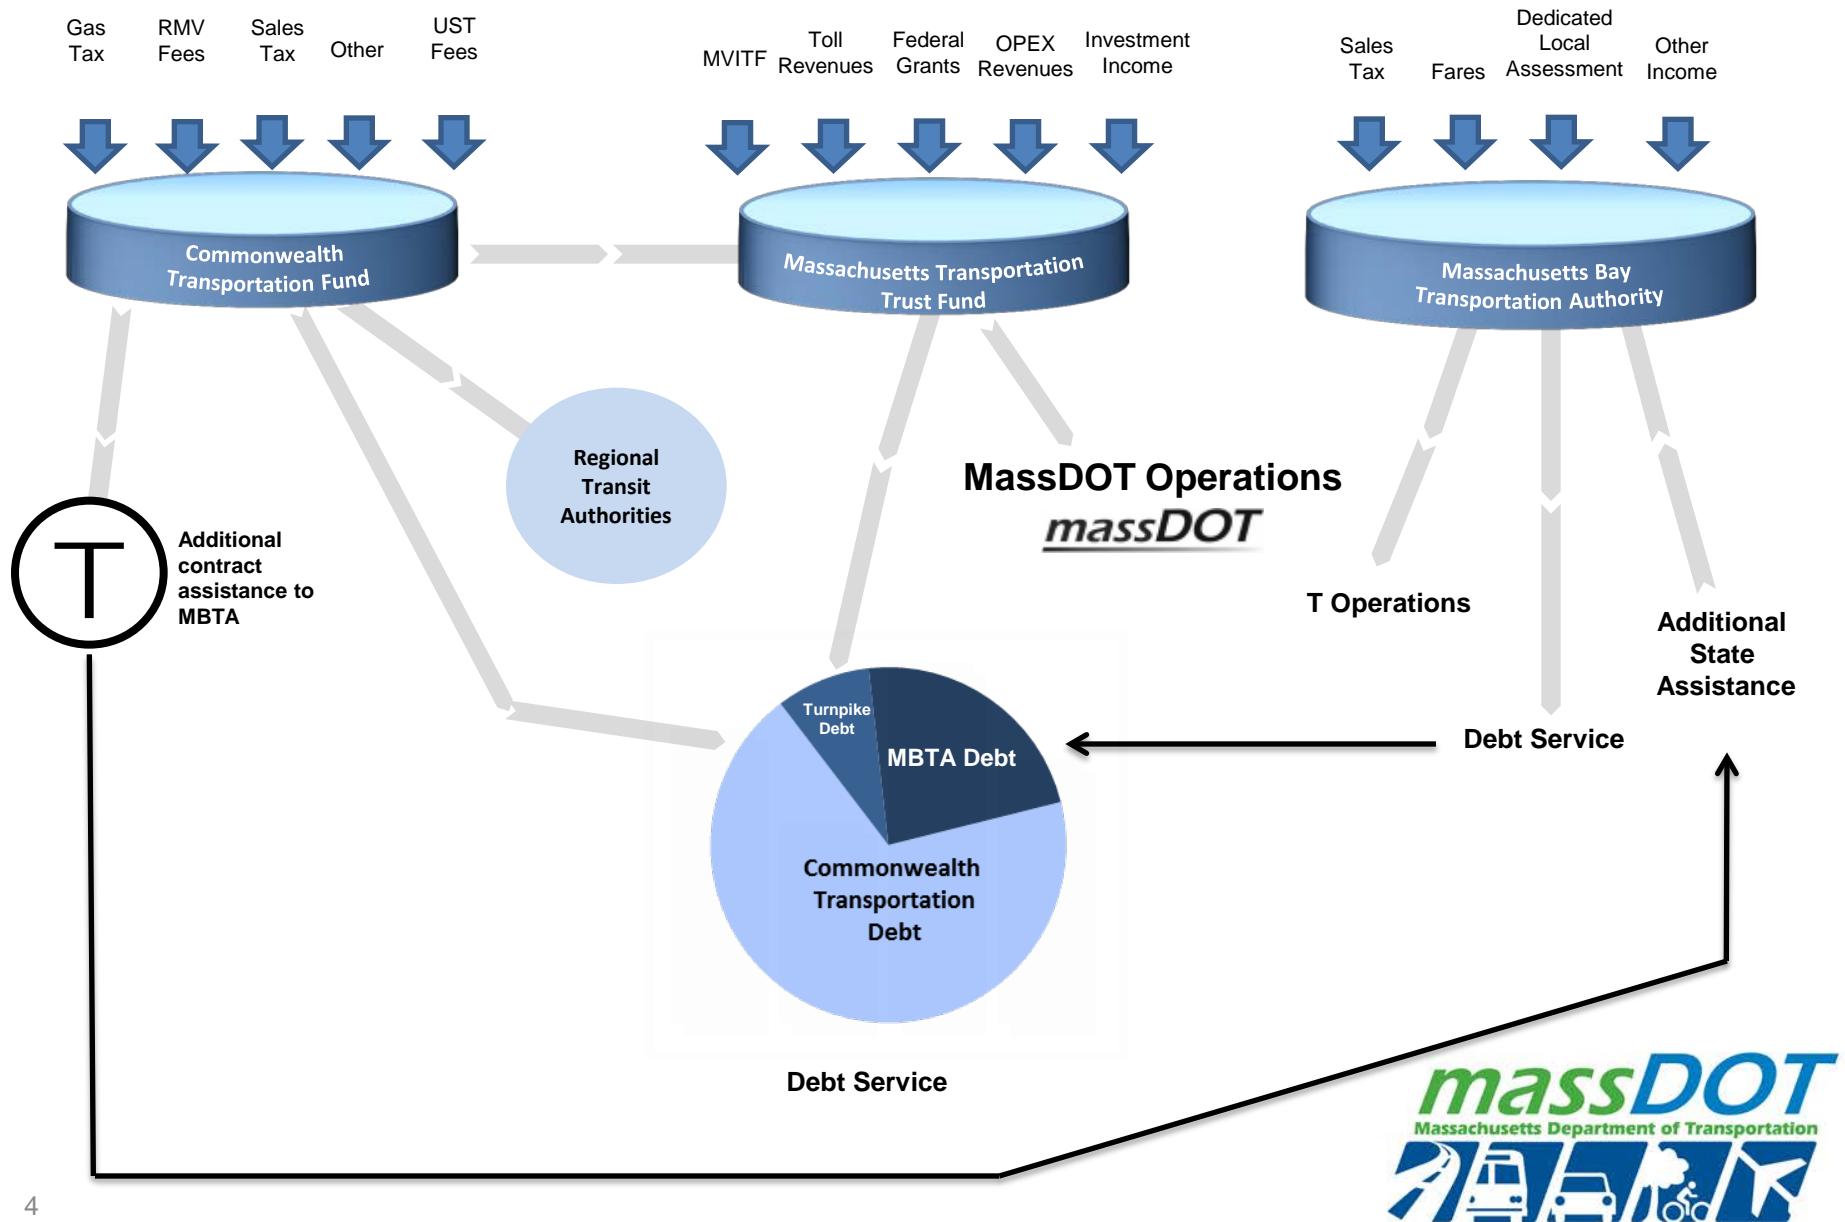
Gas Tax

RMV Fees

Sales Tax

Other

UST Fees

MVITF

Toll Revenues

Federal Grants

OPEX Revenues

Investment Income

Sales Tax

Fares

Dedicated Local Assessment

Other Income

Commonwealth Transportation Fund

Massachusetts Transportation Trust Fund

Massachusetts Bay Transportation Authority

Regional Transit Authorities

MassDOT Operations

massDOT

T

Additional contract assistance to MBTA

T Operations

Additional State Assistance

Turnpike Debt

MBTA Debt

Commonwealth Transportation Debt

Debt Service

Debt Service

massDOT

Massachusetts Department of Transportation

4